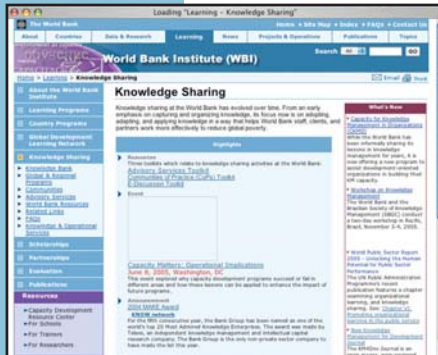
Loading "Learning - Knowledge Sharing"

The World Bank

Home • Site Map • Index • FAQs • Contact Us

About | Countries | Data & Research | Learning | News | Projects & Operations | Publications | Topics

World Bank Institute (WBI)

Search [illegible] Go

Home > Learning > Knowledge Sharing

Email Print

About the World Bank Institute

Learning Programs

Country Programs

Global Development Learning Network

Knowledge Sharing

Knowledge Bank
Global & Regional Programs
Communities
Advisory Services
World Bank Resources
Related Links
FAQs
Knowledge & Operational Services

Scholarships

Partnerships

Evaluation

Publications

Resources

Capacity Development Resource Center
For Schools
For Trainers
For Researchers

Knowledge Sharing

Knowledge sharing at the World Bank has evolved over time. From an early emphasis on capturing and organizing knowledge, its focus now is on adapting, adopting, and applying knowledge in a way that helps World Bank staff, clients, and partners work more effectively to reduce global poverty.

Highlights

Resources
Three toolkits which relate to knowledge sharing activities at the World Bank:
Advisory Services Toolkit
Communities of Practice (CoPs) Toolkit
E-Discussion Toolkit

Event

Capacity Matters: Operational Implications
June 8, 2005, Washington, DC
This event explored why capacity development programs succeed or fail in different areas and how these lessons can be applied to enhance the impact of future programs.

Announcement
2004 MAKE Award
KNOW network
For the fifth consecutive year, the Bank Group has been named as one of the world's top 20 Most Admired Knowledge Enterprise. The award was made by Teleos, an independent knowledge management and intellectual capital research company. The Bank Group is the only non-private sector company to have made the list this year.

What's New

Capacity for Knowledge Management in Organizations (CKMO)
While the World Bank has been informally sharing its lessons in knowledge management for years, it is now offering a new program to assist development-oriented organizations in building their KM capacity.

Workshop on Knowledge Management
The World Bank and the Brazilian Society of Knowledge Management (SBGC) conduct a two-day workshop in Recife, Brazil, November 3-4, 2005.

World Public Sector Report 2005 - Unlocking the Human Potential for Public Sector Performance
The UN Public Administration Programme's recent publication features a chapter examining organizational learning, and knowledge sharing. See: Chapter VI: Promoting organizational learning in the public service

New Knowledge Management for Development Journal
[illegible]